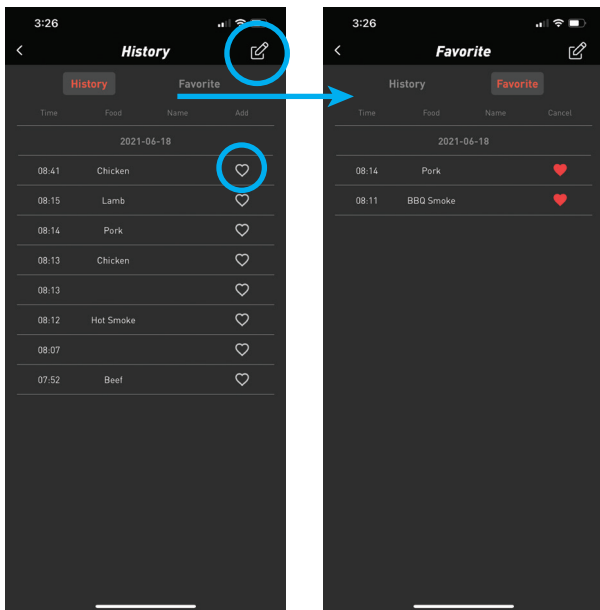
3:26

History

History Favorite

| Time | Food | Name | Add |
|---|---|---|---|
| 2021-06-18 | | | |
| 08:41 | Chicken | | |
| 08:15 | Lamb | | |
| 08:14 | Pork | | |
| 08:13 | Chicken | | |
| 08:13 | | | |
| 08:12 | Hot Smoke | | |
| 08:07 | | | |
| 07:52 | Beef | | |

3:26

Favorite

History Favorite

| Time | Food | Name | Cancel |
|---|---|---|---|
| 2021-06-18 | | | |
| 08:14 | Pork | | |
| 08:11 | BBQ Smoke | | |